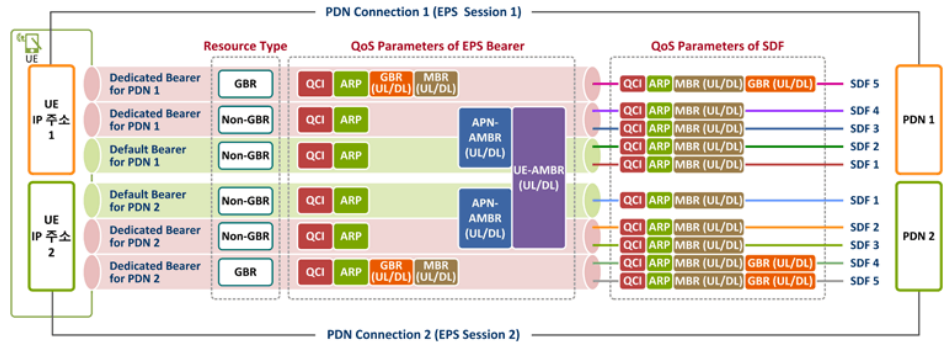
PDN Connection 1 (EPS Session 1)

UE

Resource Type

QoS Parameters of EPS Bearer

QoS Parameters of SDF

UE IP 주소 1

Dedicated Bearer for PDN 1
GBR
QCI ARP GBR (UL/DL) MBR (UL/DL)

Dedicated Bearer for PDN 1
Non-GBR
QCI ARP

Default Bearer for PDN 1
Non-GBR
QCI ARP

APN-AMBR (UL/DL)

UE-AMBR (UL/DL)

QCI ARP MBR (UL/DL) GBR (UL/DL) SDF 5
QCI ARP MBR (UL/DL) SDF 4
QCI ARP MBR (UL/DL) SDF 3
QCI ARP MBR (UL/DL) SDF 2
QCI ARP MBR (UL/DL) SDF 1

PDN 1

UE IP 주소 2

Default Bearer for PDN 2
Non-GBR
QCI ARP

Dedicated Bearer for PDN 2
Non-GBR
QCI ARP

Dedicated Bearer for PDN 2
GBR
QCI ARP GBR (UL/DL) MBR (UL/DL)

APN-AMBR (UL/DL)

QCI ARP MBR (UL/DL) SDF 1
QCI ARP MBR (UL/DL) SDF 2
QCI ARP MBR (UL/DL) SDF 3
QCI ARP MBR (UL/DL) GBR (UL/DL) SDF 4
QCI ARP MBR (UL/DL) GBR (UL/DL) SDF 5

PDN 2

PDN Connection 2 (EPS Session 2)